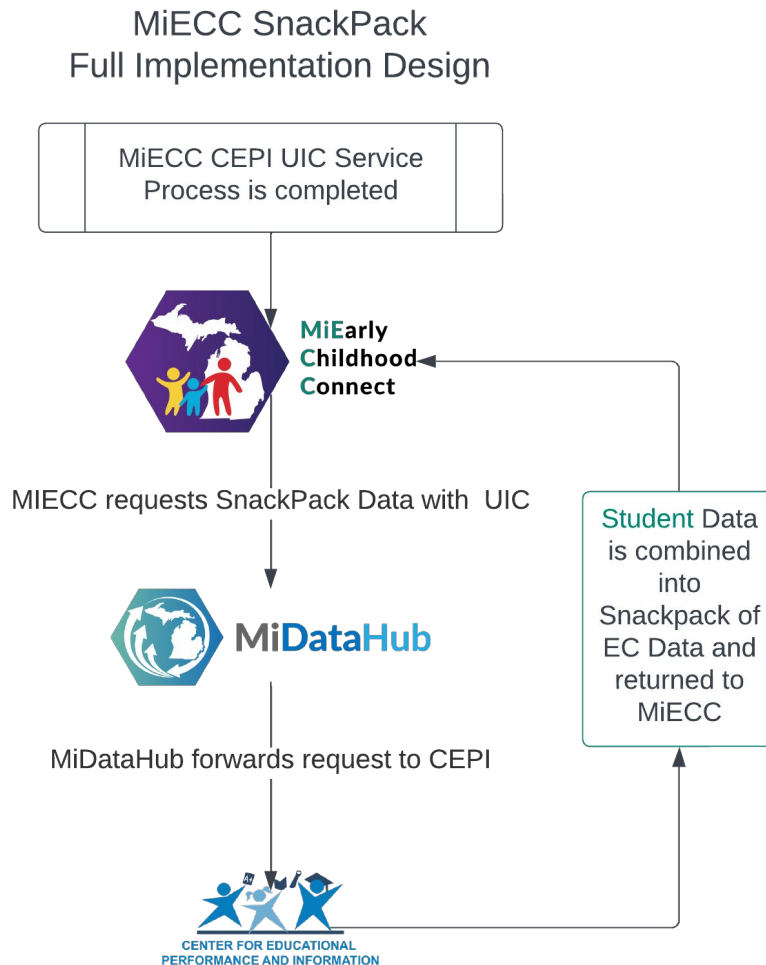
MiECC SnackPack
Full Implementation Design

MiECC CEPI UIC Service Process is completed

MiEarly Childhood Connect

MIECC requests SnackPack Data with UIC

MiDataHub

MiDataHub forwards request to CEPI

A+

CENTER FOR EDUCATIONAL PERFORMANCE AND INFORMATION

Student Data is combined into Snackpack of EC Data and returned to MiECC